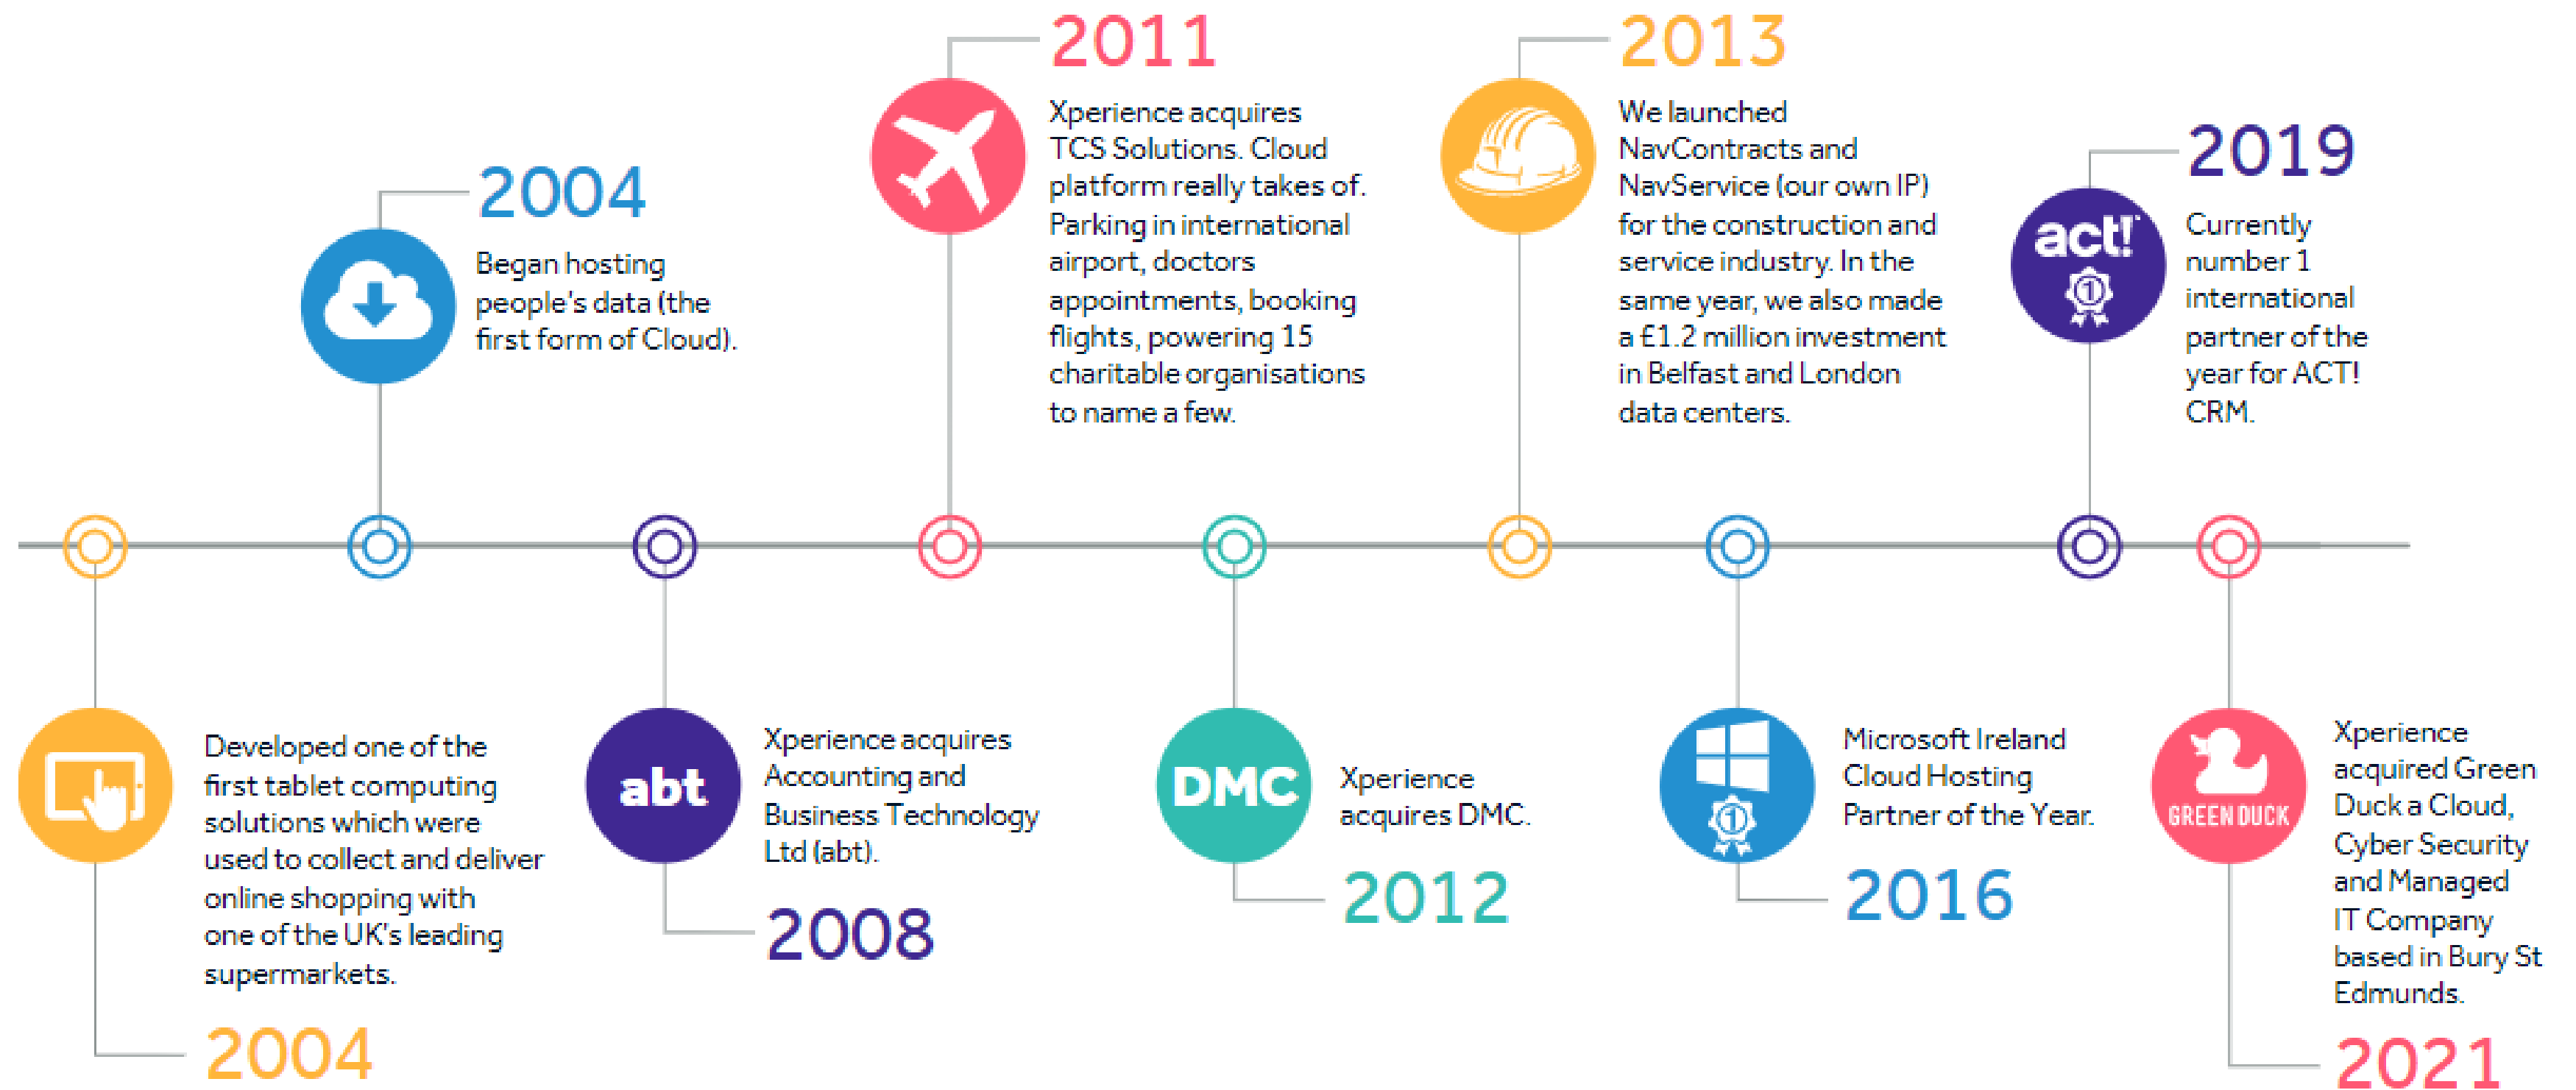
Developed one of the first tablet computing solutions which were used to collect and deliver online shopping with one of the UK's leading supermarkets.

2004

2004

Began hosting people's data (the first form of Cloud).

abt

Xperience acquires Accounting and Business Technology Ltd (abt).

2008

2011

Xperience acquires TCS Solutions. Cloud platform really takes of. Parking in international airport, doctors appointments, booking flights, powering 15 charitable organisations to name a few.

DMC

Xperience acquires DMC.

2012

2013

We launched NavContracts and NavService (our own IP) for the construction and service industry. In the same year, we also made a £1.2 million investment in Belfast and London data centers.

Microsoft Ireland Cloud Hosting Partner of the Year.

2016

2019

act!

Currently number 1 international partner of the year for ACT! CRM.

GREEN DUCK

Xperience acquired Green Duck a Cloud, Cyber Security and Managed IT Company based in Bury St Edmunds.

2021